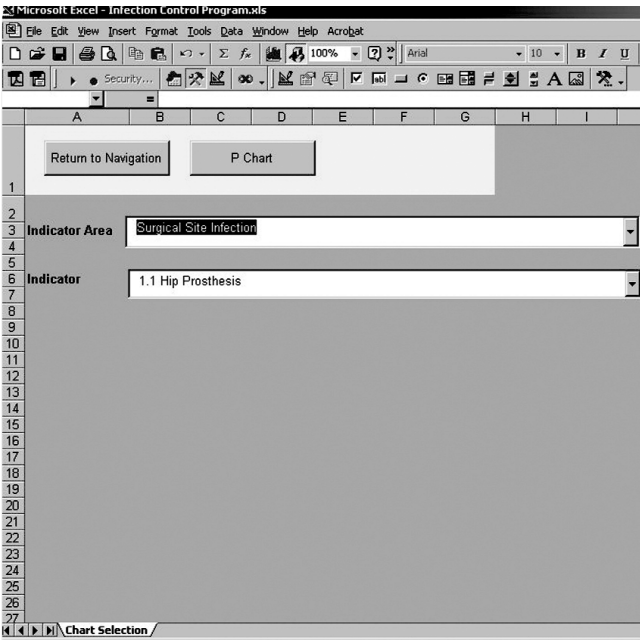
Microsoft Excel - Infection Control Program.xls

File Edit View Insert Format Tools Data Window Help Acrobat

100% Arial 10 B I U

Security...

=

| | A | B | C | D | E | F | G | H | I |
|---|---|---|---|---|---|---|---|---|---|
| 1 | Return to Navigation | | P Chart | | | | | | |
| 2 | | | | | | | | | |
| 3 | Indicator Area | Surgical Site Infection | | | | | | | |
| 4 | | | | | | | | | |
| 5 | | | | | | | | | |
| 6 | Indicator | 1.1 Hip Prosthesis | | | | | | | |
| 7 | | | | | | | | | |
| 8 | | | | | | | | | |
| 9 | | | | | | | | | |
| 10 | | | | | | | | | |
| 11 | | | | | | | | | |
| 12 | | | | | | | | | |
| 13 | | | | | | | | | |
| 14 | | | | | | | | | |
| 15 | | | | | | | | | |
| 16 | | | | | | | | | |
| 17 | | | | | | | | | |
| 18 | | | | | | | | | |
| 19 | | | | | | | | | |
| 20 | | | | | | | | | |
| 21 | | | | | | | | | |
| 22 | | | | | | | | | |
| 23 | | | | | | | | | |
| 24 | | | | | | | | | |
| 25 | | | | | | | | | |
| 26 | | | | | | | | | |
| 27 | | | | | | | | | |

Chart Selection